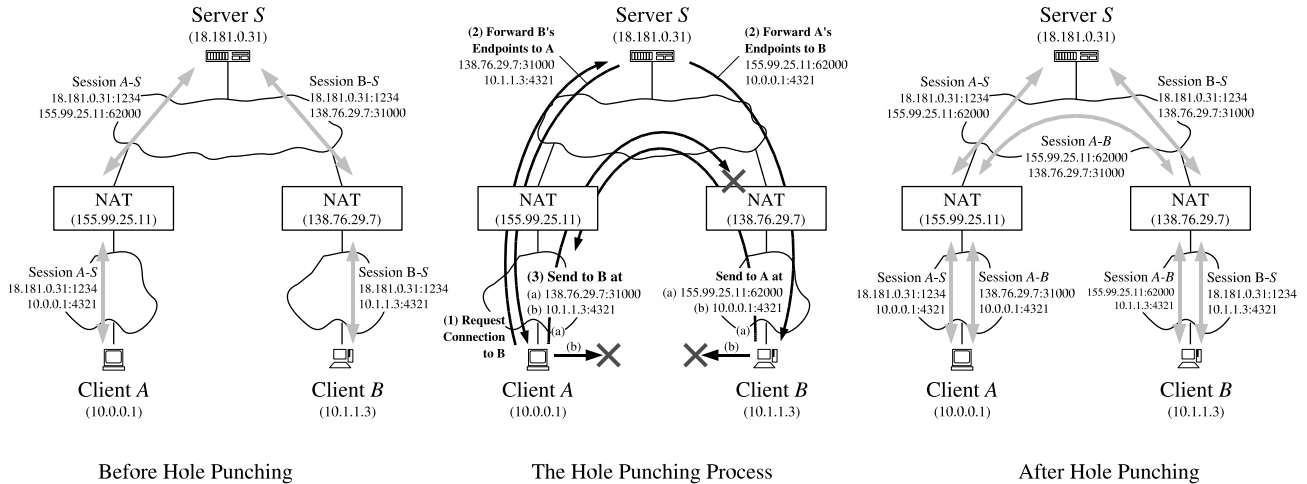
Server $S$
(18.181.0.31)

Session $A$-$S$
18.181.0.31:1234
155.99.25.11:62000

Session B-$S$
18.181.0.31:1234
138.76.29.7:31000

NAT
(155.99.25.11)

NAT
(138.76.29.7)

Session $A$-$S$
18.181.0.31:1234
10.0.0.1:4321

Session B-$S$
18.181.0.31:1234
10.1.1.3:4321

Client $A$
(10.0.0.1)

Client $B$
(10.1.1.3)

Before Hole Punching

Server $S$
(18.181.0.31)

(2) Forward B's Endpoints to A
138.76.29.7:31000
10.1.1.3:4321

(2) Forward A's Endpoints to B
155.99.25.11:62000
10.0.0.1:4321

NAT
(155.99.25.11)

NAT
(138.76.29.7)

(3) Send to B at
(a) 138.76.29.7:31000
(b) 10.1.1.3:4321

Send to A at
(a) 155.99.25.11:62000
(b) 10.0.0.1:4321

(1) Request Connection to B

(a)
(b)
(a)
(b)

Client $A$
(10.0.0.1)

Client $B$
(10.1.1.3)

The Hole Punching Process

Server $S$
(18.181.0.31)

Session $A$-$S$
18.181.0.31:1234
155.99.25.11:62000

Session B-$S$
18.181.0.31:1234
138.76.29.7:31000

Session $A$-$B$
155.99.25.11:62000
138.76.29.7:31000

NAT
(155.99.25.11)

NAT
(138.76.29.7)

Session $A$-$S$
18.181.0.31:1234
10.0.0.1:4321

Session $A$-$B$
138.76.29.7:31000
10.0.0.1:4321

Session $A$-$B$
155.99.25.11:62000
10.1.1.3:4321

Session B-$S$
18.181.0.31:1234
10.1.1.3:4321

Client $A$
(10.0.0.1)

Client $B$
(10.1.1.3)

After Hole Punching